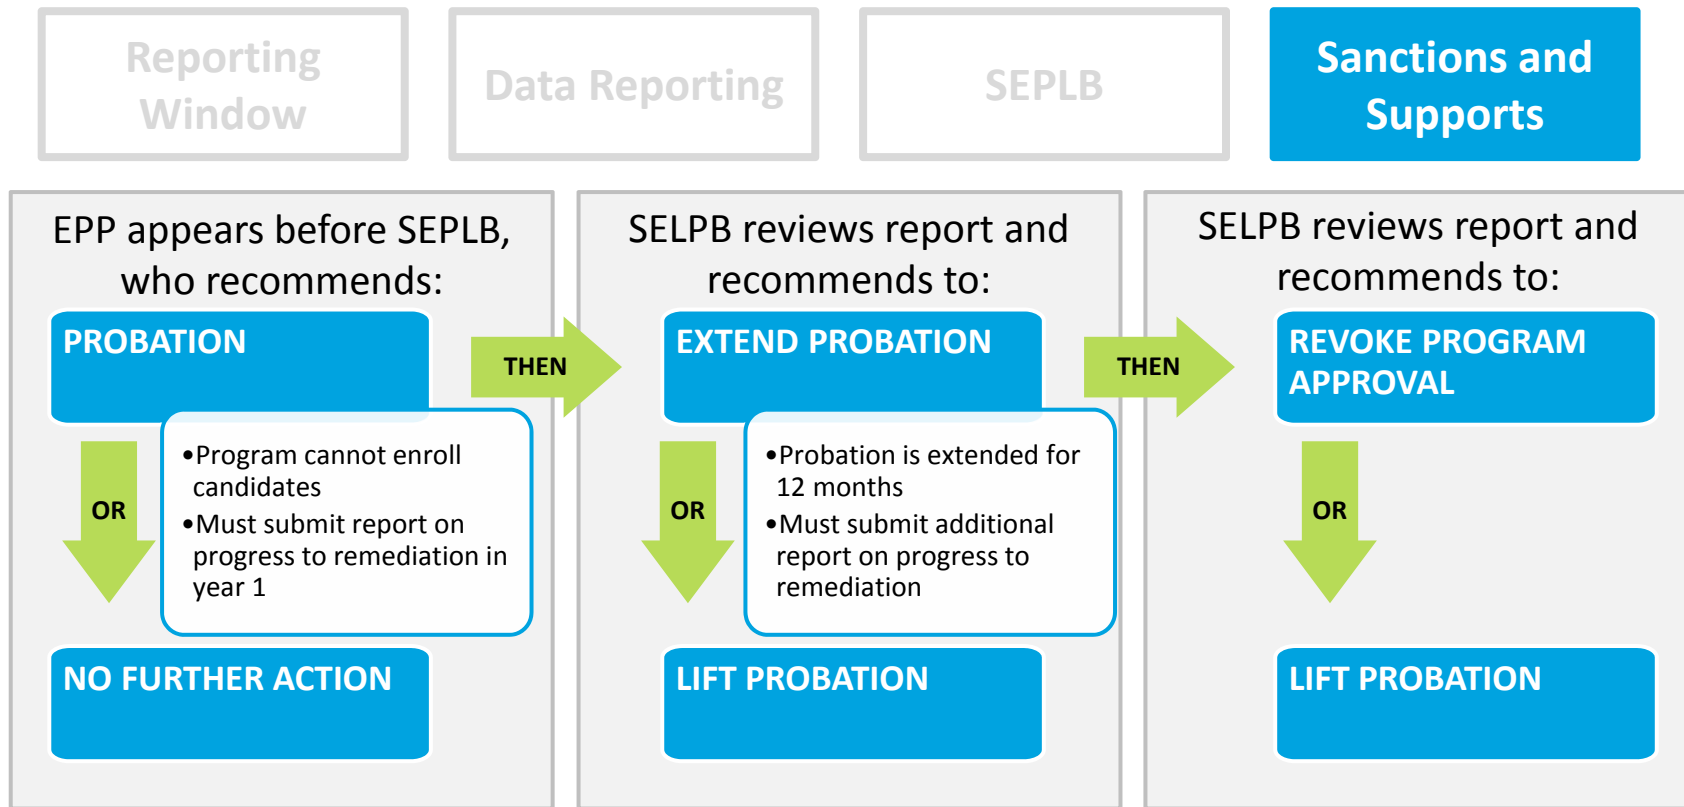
Reporting Window

Data Reporting

SEPLB

Sanctions and Supports

EPP appears before SEPLB, who recommends:

PROBATION

THEN

- Program cannot enroll candidates
- Must submit report on progress to remediation in year 1

OR

NO FURTHER ACTION

SELPB reviews report and recommends to:

EXTEND PROBATION

THEN

- Probation is extended for 12 months
- Must submit additional report on progress to remediation

OR

LIFT PROBATION

SELPB reviews report and recommends to:

REVOKE PROGRAM APPROVAL

OR

LIFT PROBATION